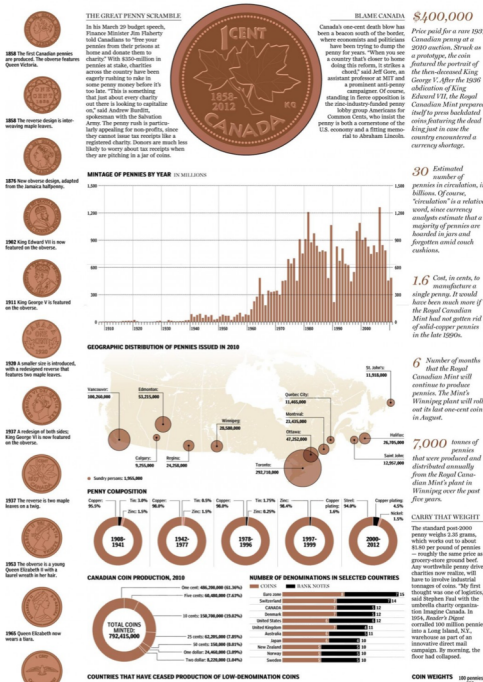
1858 The first Canadian pennies are produced. The obverse features Queen Victoria.

1858 The reverse design is interweaving maple leaves.

1876 New obverse design, adapted from the Jamaica halfpenny.

1902 King Edward VII is now featured on the obverse.

1911 King George V is featured on the obverse.

1920 A smaller size is introduced, with a redesigned reverse that features two maple leaves.

1937 A redesign of both sides; King George VI is now featured on the obverse.

1937 The reverse is two maple leaves on a twig.

1953 The obverse is a young Queen Elizabeth II with a laurel wreath in her hair.

1965 Queen Elizabeth now wears a tiara.

THE GREAT PENNY SCRAMBLE

In his March 29 budget speech, Finance Minister Jim Flaherty told Canadians to "free your pennies from their prisons at home and donate them to charity." With $350-million in pennies at stake, charities across the country have been eagerly rushing to tap in to some penny money before it's too late. "This is something that just about every charity out there is looking to capitalize on," said Andrew Burditt, spokesman with the Salvation Army. The penny rush is particularly appealing for non-profits, since they cannot issue tax receipts like a registered charity. Donors are much less likely to worry about tax receipts when they are pitching in a jar of coins.

1 CENT 1858-2012 CANADA KG

BLAME CANADA

Canada's one-cent death blow has been a beacon south of the border, where economists and politicians have been trying to dump the penny for years. "When you see a country that's closer to home doing this reform, it strikes a chord," said Jeff Gore, an assistant professor at MIT and a prominent anti-penny campaigner. Of course, standing in fierce opposition is the zinc-industry-funded penny lobby group Americans for Common Cents, who insist the penny is both a cornerstone of the U.S. economy and a fitting memorial to Abraham Lincoln.

$400,000

Price paid for a rare 1936 Canadian penny at a 2010 auction. Struck as a prototype, the coin featured the portrait of the then-deceased King George V. After the 1936 abdication of King Edward VII, the Royal Canadian Mint prepared itself to press backdated coins featuring the dead king just in case the country encountered a currency shortage.

30 Estimated number of pennies in circulation, in billions. Of course, "circulation" is a relative word, since currency analysts estimate that a majority of pennies are hoarded in jars and forgotten amid couch cushions.

1.6 Cost, in cents, to manufacture a single penny. It would have been much more if the Royal Canadian Mint had not gotten rid of solid-copper pennies in the late 1990s.

6 Number of months that the Royal Canadian Mint will continue to produce pennies. The Mint's Winnipeg plant will roll out its last one-cent coin in August.

7,000 tonnes of pennies that were produced and distributed annually from the Royal Canadian Mint's plant in Winnipeg over the past five years.

MINTAGE OF PENNIES BY YEAR IN MILLIONS

1910 1920 1930 1940 1950 1960 1970 1980 1990 2000

GEOGRAPHIC DISTRIBUTION OF PENNIES ISSUED IN 2010

Vancouver: 186,360,000
Edmonton: 53,215,000
Calgary: 9,255,000
Regina: 24,250,000
Winnipeg: 28,580,000
Quebec City: 11,460,000
Montreal: 23,435,000
Ottawa: 67,252,000
Toronto: 292,170,000
St. John's: 11,550,000
Halifax: 26,395,000
Saint John: 12,557,000
Sundry persons: 1,955,000

PENNY COMPOSITION

Copper: 95.5% Tin: 3.0% Zinc: 1.5%
1908-1941
Copper: 98.0% Tin: 0.5% Zinc: 1.5%
1942-1977
Copper: 98.0% Tin: 1.75% Zinc: 0.25%
1978-1996
Copper: 98.0% Zinc: 1.5%
1997-1999
Copper plating: 1.0% Steel: 94.0% Copper plating: 4.5% Nickel: 1.5%
2000-2012

CANADIAN COIN PRODUCTION, 2010

TOTAL COINS MINTED: 752,415,000
One cent: 486,200,000 (61.36%)
Five cents: 68,000,000 (7.61%)
10 cents: 158,700,000 (19.01%)
25 cents: 62,395,000 (7.85%)
50 cents: 150,000 (0.01%)
One dollar: 24,400,000 (3.09%)
Two dollar: 9,200,000 (1.04%)

NUMBER OF DENOMINATIONS IN SELECTED COUNTRIES

COINS BANK NOTES
Euro zone 8 / 7
Switzerland 8 / 6
CANADA 7 / 5
Denmark 7 / 5
United States 6 / 7
United Kingdom 8 / 4
Australia 6 / 5
Japan 6 / 4
New Zealand 5 / 5
Norway 4 / 5
Sweden 4 / 6

CARRY THAT WEIGHT

The standard post-2000 penny weighs 2.35 grams, which works out to about $1.80 per pound of pennies — roughly the same price as grocery-store ground beef. Any worthwhile penny drive charities now realize, will have to involve industrial tonnages of coins. "My first thought was one of logistics," said Stephen Faul with the umbrella charity organization Imagine Canada. In 1954, Reader's Digest corralled 100 million pennies into a Long Island, N.Y., warehouse as part of an innovative direct-mail campaign. By morning, the floor had collapsed.

COUNTRIES THAT HAVE CEASED PRODUCTION OF LOW-DENOMINATION COINS

COIN WEIGHTS 100 pennies